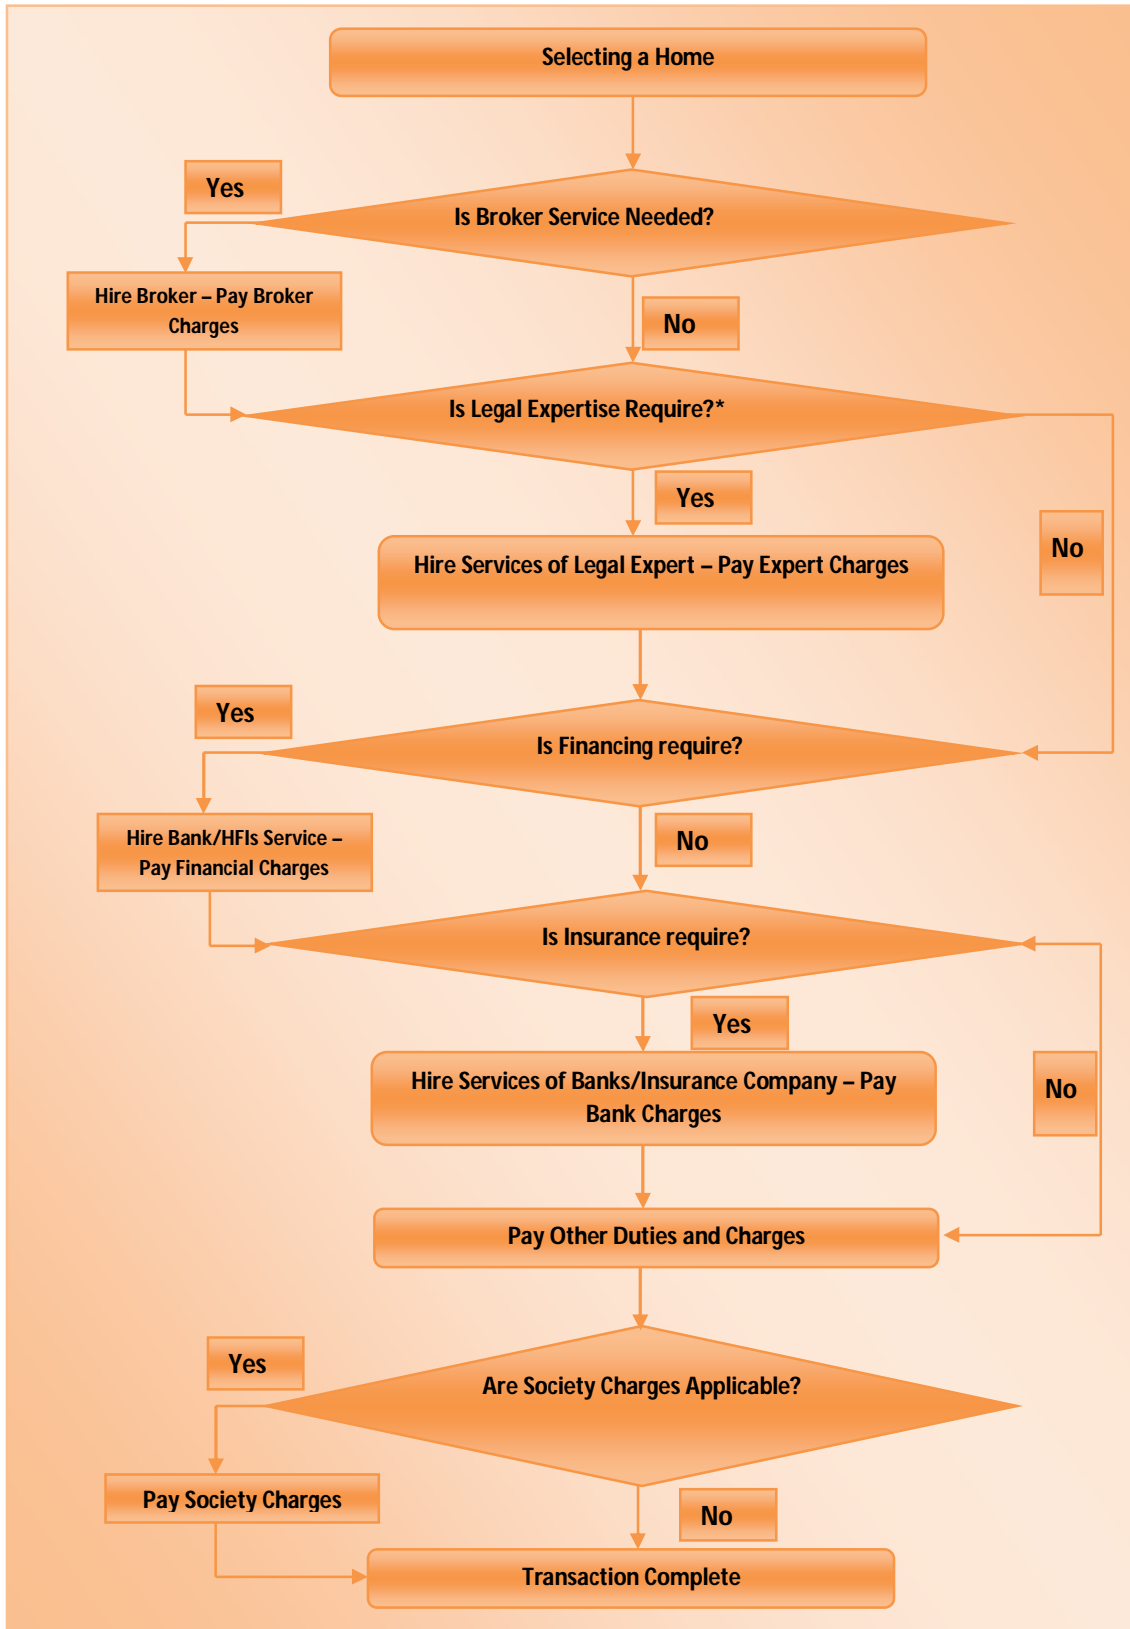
Selecting a Home

Yes

Is Broker Service Needed?

Hire Broker – Pay Broker Charges

No

Is Legal Expertise Require?*

Yes

Hire Services of Legal Expert – Pay Expert Charges

No

Yes

Is Financing require?

Hire Bank/HFIs Service – Pay Financial Charges

No

Is Insurance require?

Yes

Hire Services of Banks/Insurance Company – Pay Bank Charges

No

Pay Other Duties and Charges

Yes

Are Society Charges Applicable?

Pay Society Charges

No

Transaction Complete